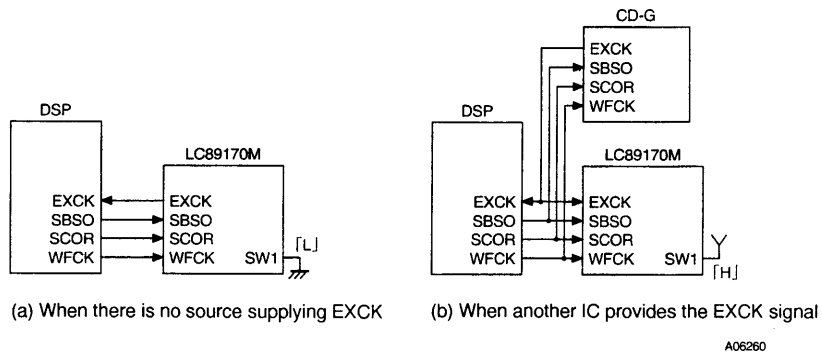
DSP

LC89170M

EXCK
SBSO
SCOR
WFCK

EXCK
SBSO
SCOR
WFCK
SW1

「L」

(a) When there is no source supplying EXCK

CD-G

EXCK
SBSO
SCOR
WFCK

DSP

LC89170M

EXCK
SBSO
SCOR
WFCK

EXCK
SBSO
SCOR
WFCK
SW1

「H」

(b) When another IC provides the EXCK signal

A06260